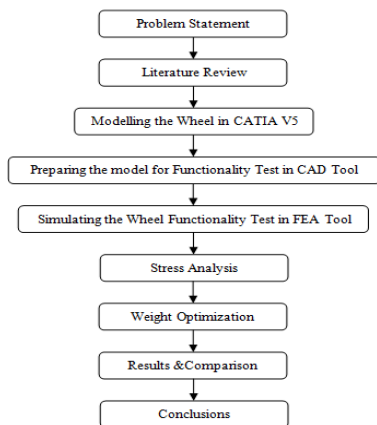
Problem Statement

Literature Review

Modelling the Wheel in CATIA V5

Preparing the model for Functionality Test in CAD Tool

Simulating the Wheel Functionality Test in FEA Tool

Stress Analysis

Weight Optimization

Results &Comparison

Conclusions